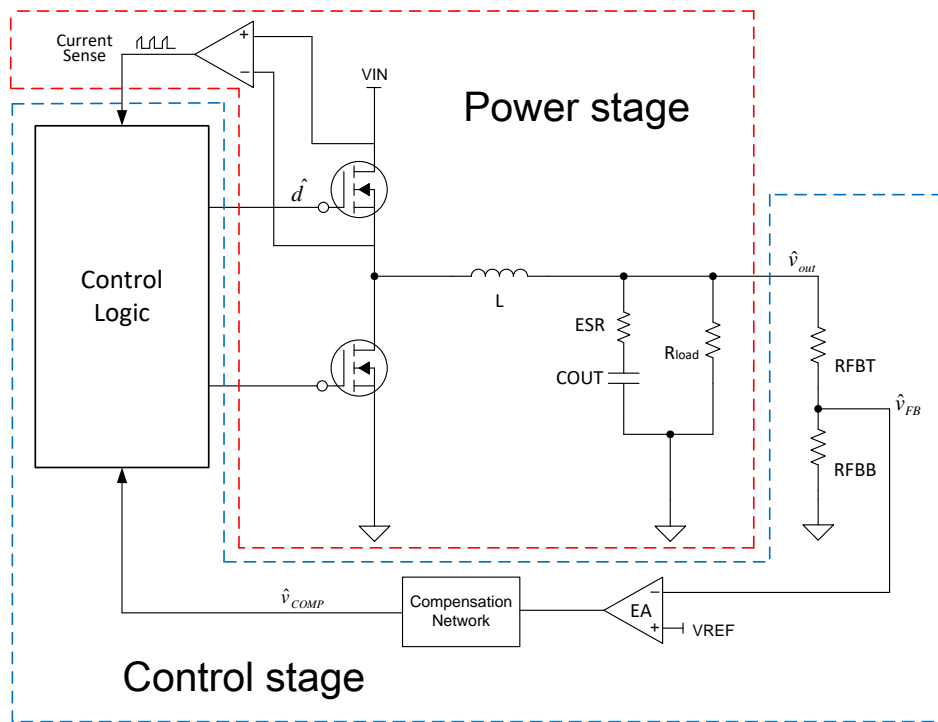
Current Sense

+

−

VIN

Power stage

$\hat{d}$

Control Logic

L

$\hat{v}_{out}$

ESR

$R_{load}$

COUT

RFBT

$\hat{v}_{FB}$

RFBB

$\hat{v}_{COMP}$

Compensation Network

EA

−

+

VREF

Control stage